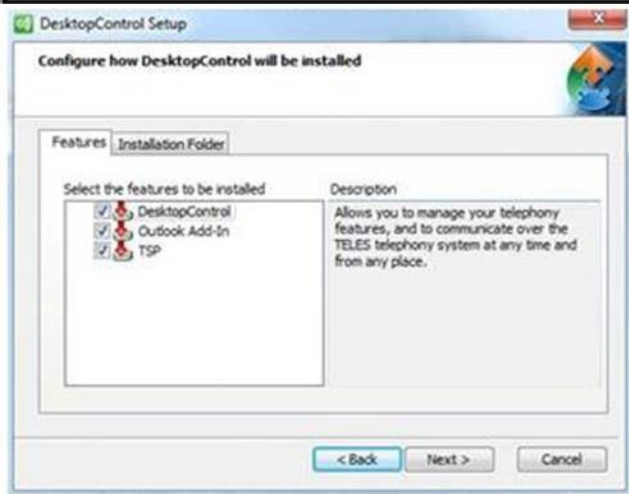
DesktopControl Setup

Configure how DesktopControl will be installed

Features | Installation Folder

Select the features to be installed

DesktopControl
Outlook Add-In
TSP

Description

Allows you to manage your telephony features, and to communicate over the TELES telephony system at any time and from any place.

< Back | Next > | Cancel